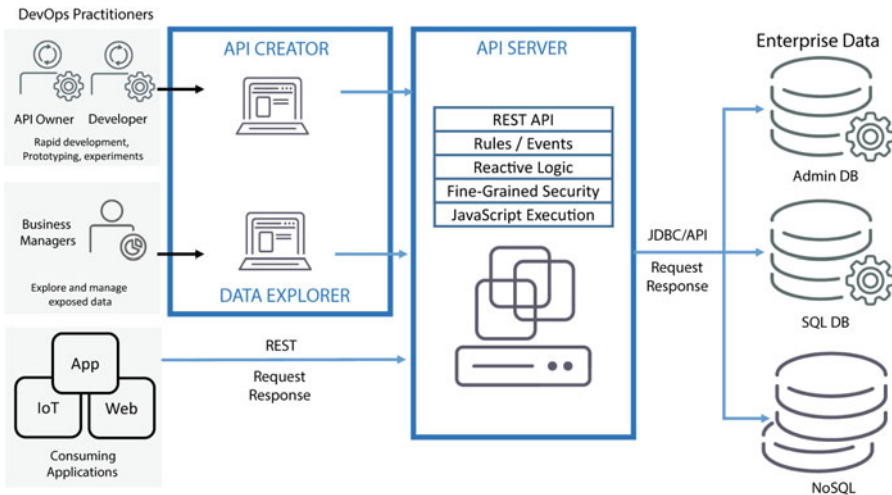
DevOps Practitioners

API Owner Developer

Rapid development, Prototyping, experiments

Business Managers

Explore and manage exposed data

App

IoT Web

Consuming Applications

API CREATOR

DATA EXPLORER

API SERVER

REST API
Rules / Events
Reactive Logic
Fine-Grained Security
JavaScript Execution

REST

Request Response

JDBC/API

Request Response

Enterprise Data

Admin DB

SQL DB

NoSQL